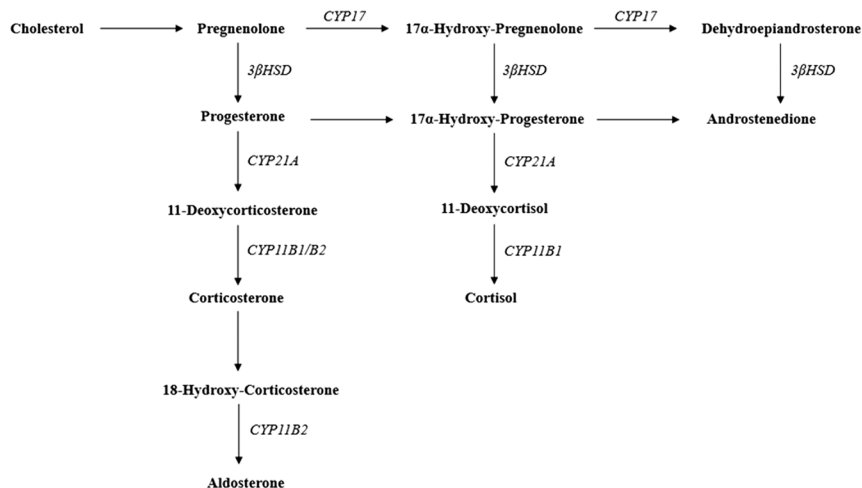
Cholesterol

Pregnenolone

CYP17

17α-Hydroxy-Pregnenolone

CYP17

Dehydroepiandrosterone

3βHSD

3βHSD

3βHSD

Progesterone

17α-Hydroxy-Progesterone

Androstenedione

CYP21A

CYP21A

11-Deoxycorticosterone

11-Deoxycortisol

CYP11B1/B2

CYP11B1

Corticosterone

Cortisol

18-Hydroxy-Corticosterone

CYP11B2

Aldosterone